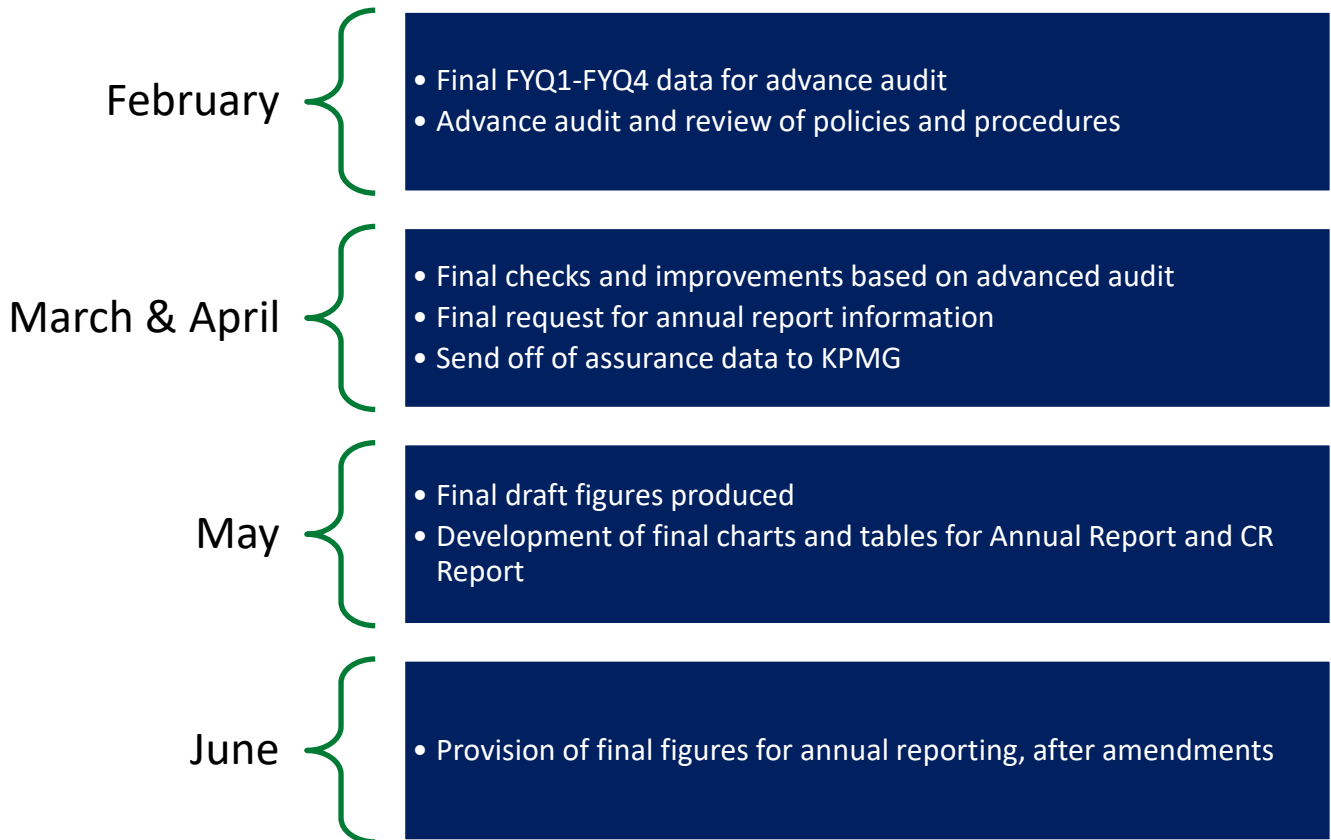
February

- Final FYQ1-FYQ4 data for advance audit
- Advance audit and review of policies and procedures

March & April

- Final checks and improvements based on advanced audit
- Final request for annual report information
- Send off of assurance data to KPMG

May

- Final draft figures produced
- Development of final charts and tables for Annual Report and CR Report

June

- Provision of final figures for annual reporting, after amendments